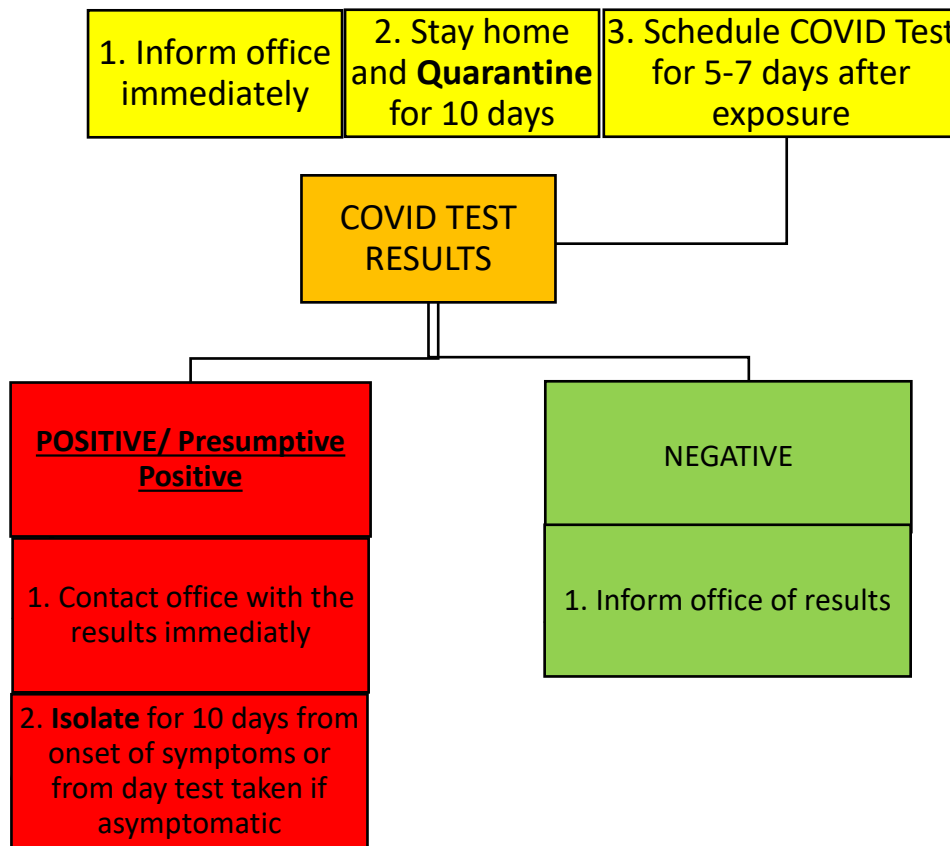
1. Inform office immediately

2. Stay home and **Quarantine** for 10 days

3. Schedule COVID Tes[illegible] for 5-7 days after exposure

COVID TEST RESULTS

POSITIVE/ Presumptive Positive

1. Contact office with the results immediatly

2. **Isolate** for 10 days from onset of symptoms or from day test taken if asymptomatic

NEGATIVE

1. Inform office of results